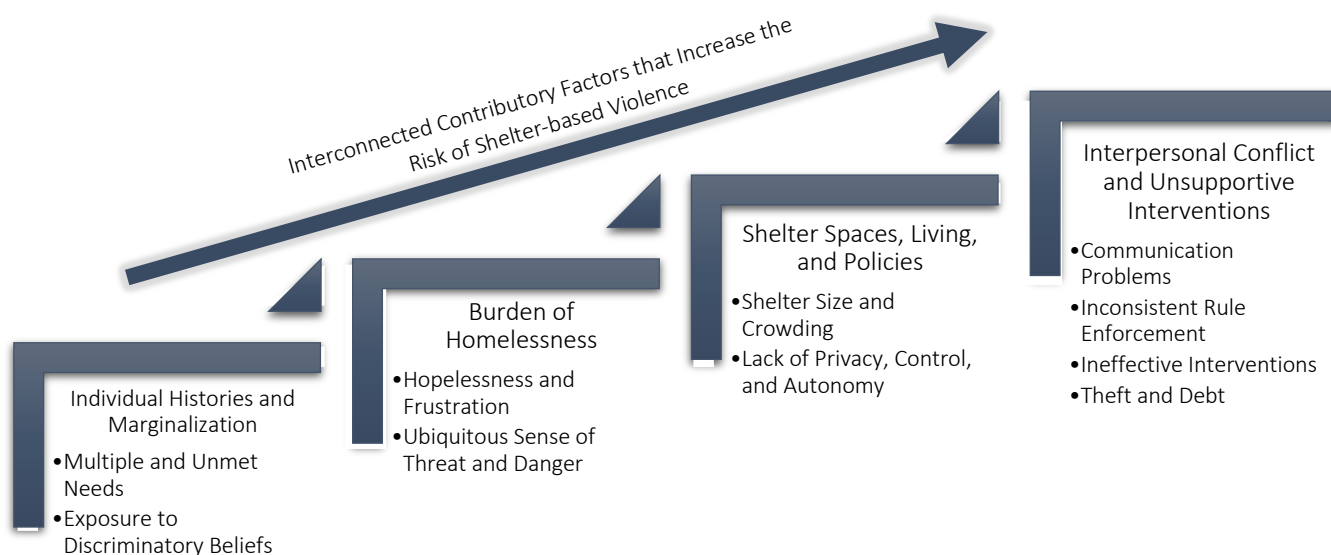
Interconnected Contributory Factors that Increase the Risk of Shelter-based Violence

Individual Histories and Marginalization
•Multiple and Unmet Needs
•Exposure to Discriminatory Beliefs

Burden of Homelessness
•Hopelessness and Frustration
•Ubiquitous Sense of Threat and Danger

Shelter Spaces, Living, and Policies
•Shelter Size and Crowding
•Lack of Privacy, Control, and Autonomy

Interpersonal Conflict and Unsupportive Interventions
•Communication Problems
•Inconsistent Rule Enforcement
•Ineffective Interventions
•Theft and Debt